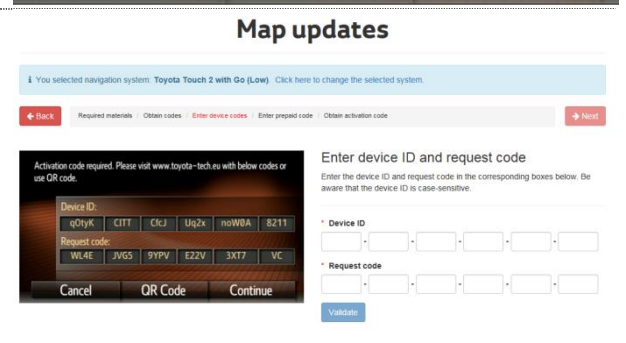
Map updates

ℹ You selected navigation system: Toyota Touch 2 with Go (Low). Click here to change the selected system.

← Back

Required materials / Obtain codes / Enter device codes / Enter prepaid code / Obtain activation code

→ Next

Activation code required. Please visit www.toyota-tech.eu with below codes or use QR code.

Device ID:

| qOtyK | CITT | CfcJ | Uq2x | noW0A | 8211 |
|---|---|---|---|---|---|

Request code:

| WL4E | JVG5 | 9YPV | E22V | 3XT7 | VC |
|---|---|---|---|---|---|

Cancel QR Code Continue

Enter device ID and request code

Enter the device ID and request code in the corresponding boxes below. Be aware that the device ID is case-sensitive.

* Device ID

* Request code

Validate